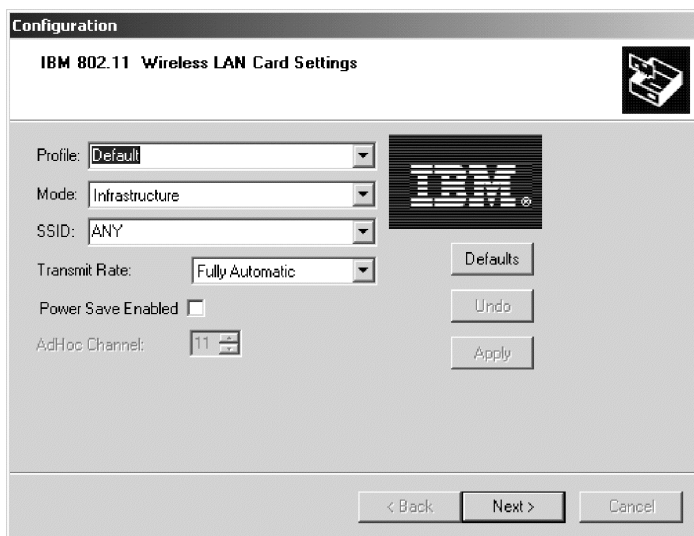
Configuration

IBM 802.11 Wireless LAN Card Settings

Profile: Default

Mode: Infrastructure

SSID: ANY

Transmit Rate: Fully Automatic

Power Save Enabled

AdHoc Channel: 11

IBM®

Defaults

Undo

Apply

< Back

Next >

Cancel